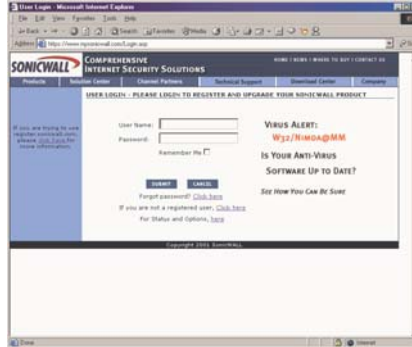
User Login - Microsoft Internet Explorer

File Edit View Favorites Tools Help

Back Search Favorites Media

Address https://www.mysonicwall.com/Login.asp

SONICWALL COMPREHENSIVE INTERNET SECURITY SOLUTIONS

HOME | NEWS | WHERE TO BUY | CONTACT US

Products | Solution Center | Channel Partners | Technical Support | Download Center | Company

USER LOGIN - PLEASE LOGIN TO REGISTER AND UPGRADE YOUR SONICWALL PRODUCT

If you are trying to use register.sonicwall.com, please click here for more information.

User Name:

Password:

Remember Me

SUBMIT CANCEL

Forgot password? Click here

If you are not a registered user, Click here

For Status and Options, here

VIRUS ALERT:

W32/NIMDA@MM

IS YOUR ANTI-VIRUS SOFTWARE UP TO DATE?

SEE HOW YOU CAN BE SURE

Copyright 2001 SonicWALL

Done

Internet